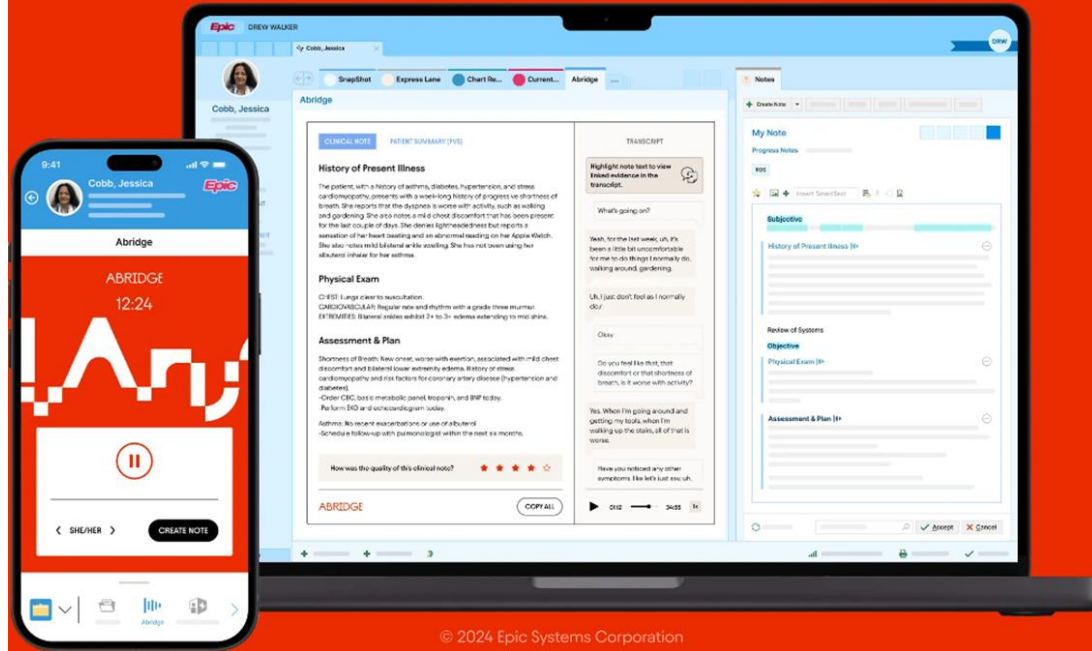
Epic DREW WALKER

DREW

Cobb, Jessica

Cobb, Jessica

SnapShot Express Lane Chart Re... Current... Abridge ...

Abridge

CLINICAL NOTE PATIENT SUMMARY (PVS)

History of Present Illness

The patient, with a history of asthma, diabetes, hypertension, and stress cardiomyopathy, presents with a week-long history of progressive shortness of breath. She reports that the dyspnea is worse with activity, such as walking and gardening. She also notes a mild chest discomfort that has been present for the last couple of days. She denies lightheadedness but reports a sensation of her heart beating and an abnormal reading on her Apple Watch. She also notes mild bilateral ankle swelling. She has not been using her albuterol inhaler for her asthma.

Physical Exam

CHEST: Lungs clear to auscultation.
CARDIOVASCULAR: Regular rate and rhythm with a grade three murmur.
EXTREMITIES: Bilateral ankles exhibit 2+ to 3+ edema extending to mid shins.

Assessment & Plan

Shortness of Breath: New onset, worse with exertion, associated with mild chest discomfort and bilateral lower extremity edema. History of stress cardiomyopathy and risk factors for coronary artery disease (hypertension and diabetes).
-Order CBC, basic metabolic panel, troponin, and BNP today.
-Perform EKG and echocardiogram today.

Asthma: No recent exacerbations or use of albuterol.
-Schedule follow-up with pulmonologist within the next six months.

How was the quality of this clinical note?

ABRIDGE

COPY ALL

TRANSCRIPT

Highlight note text to view linked evidence in the transcript.

What's going on?

Yeah, for the last week, uh, it's been a little bit uncomfortable for me to do things I normally do, walking around, gardening.

Uh, I just don't feel as I normally do.

Okay.

Do you feel like that, that discomfort or that shortness of breath, is it worse with activity?

Yes. When I'm going around and getting my tools, when I'm walking up the stairs, all of that is worse.

Have you noticed any other symptoms, like let's just see. Uh,

01:12 34:55 1x

Notes

Create Note

My Note

Progress Notes

ROS

Insert SmartText

Subjective

History of Present Illness

Review of Systems

Objective

Physical Exam

Assessment & Plan

Accept Cancel

9:41

Cobb, Jessica

Epic

Abridge

ABRIDGE

12:24

SHE/HER

CREATE NOTE

Abridge

© 2024 Epic Systems Corporation